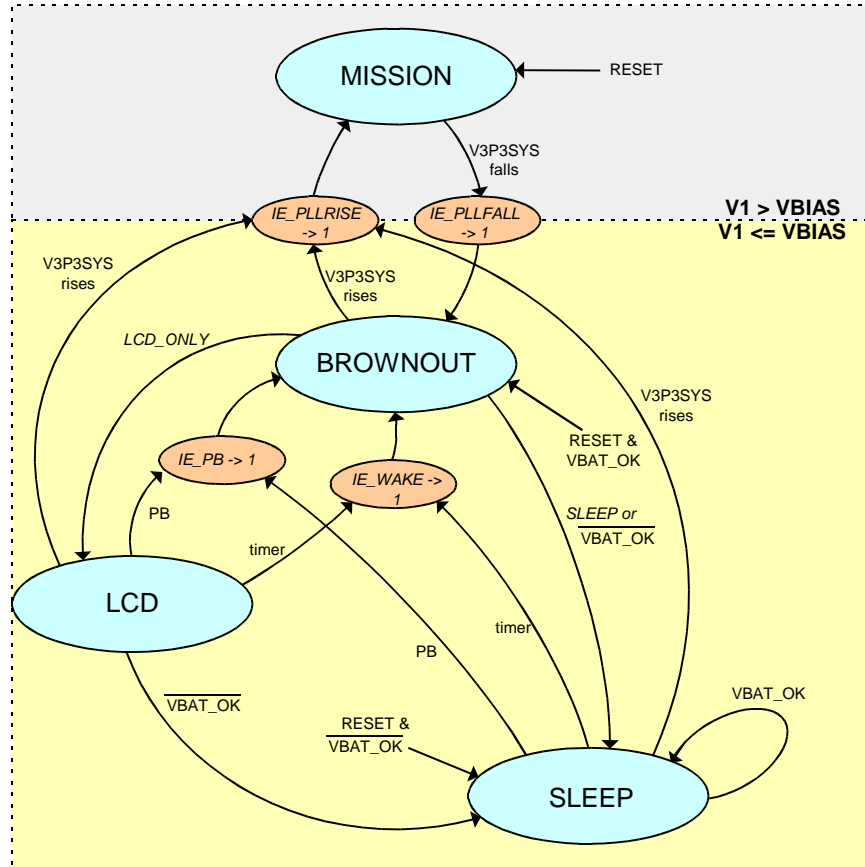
MISSION

RESET

V3P3SYS falls

V1 > VBIAS
V1 <= VBIAS

IE_PLLRISE -> 1

IE_PLLFALL -> 1

V3P3SYS rises

V3P3SYS rises

LCD_ONLY

BROWNOUT

V3P3SYS rises

RESET & VBAT_OK

IE_PB -> 1

IE_WAKE -> 1

SLEEP or $\overline{\text{VBAT\_OK}}$

PB

timer

LCD

timer

PB

$\overline{\text{VBAT\_OK}}$

VBAT_OK

RESET & $\overline{\text{VBAT\_OK}}$

SLEEP